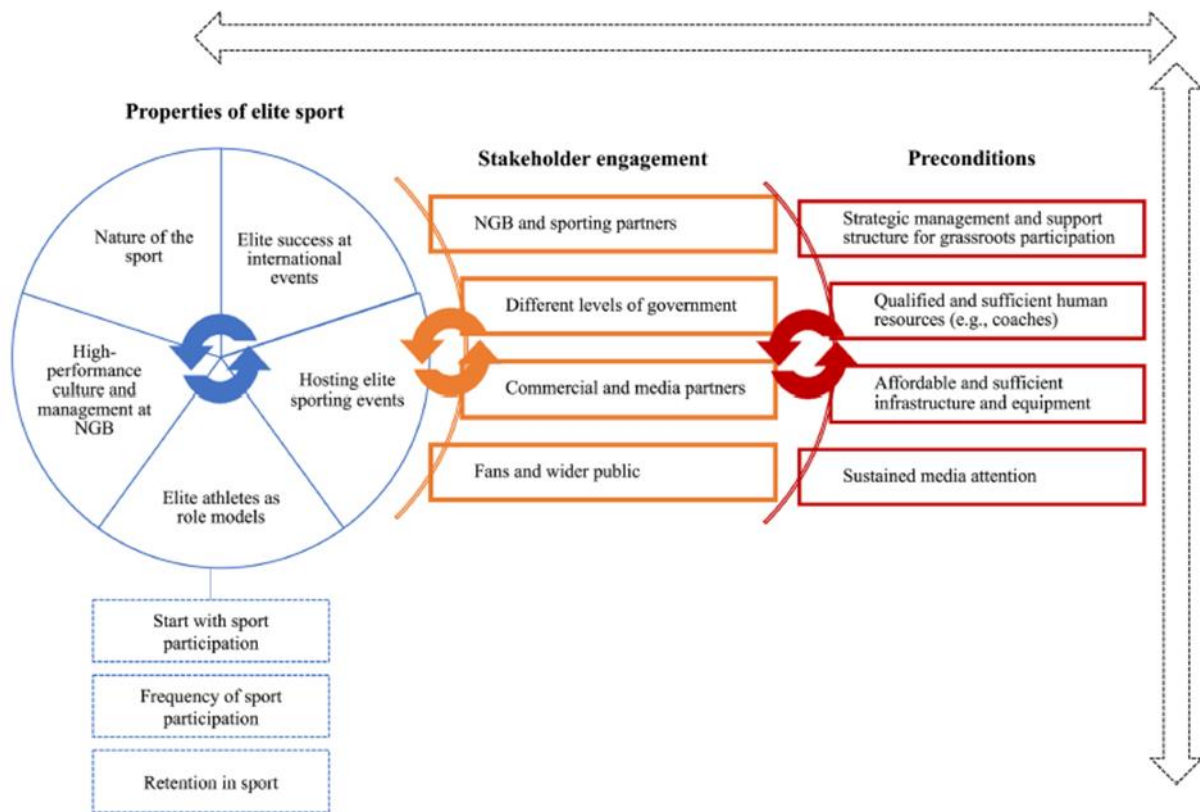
Properties of elite sport

Nature of the sport

Elite success at international events

Hosting elite sporting events

Elite athletes as role models

High-performance culture and management at NGB

Start with sport participation

Frequency of sport participation

Retention in sport

Stakeholder engagement

NGB and sporting partners

Different levels of government

Commercial and media partners

Fans and wider public

Preconditions

Strategic management and support structure for grassroots participation

Qualified and sufficient human resources (e.g., coaches)

Affordable and sufficient infrastructure and equipment

Sustained media attention